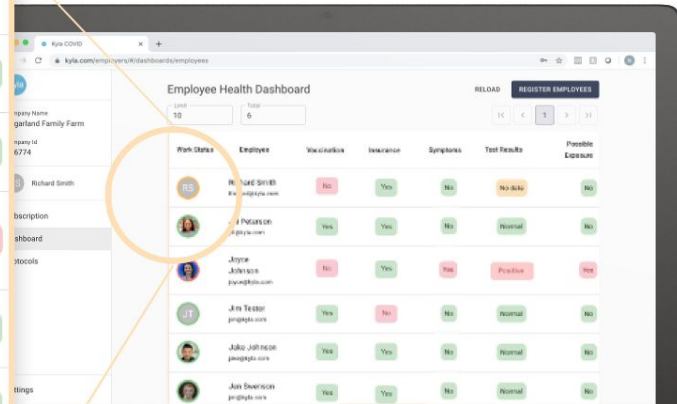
Kyla COVID
kyla.com/employers/#/dashboards/employees

yla
mpany Name
garland Family Farm
mpany Id
6774
RS Richard Smith
bscription
shboard
otocols
ttings

Employee Health Dashboard
RELOAD
REGISTER EMPLOYEES
Limit
10
Total
6
1

| Work Status | Employee | Vaccination | Insurance | Symptoms | Test Results | Possible Exposure |
|---|---|---|---|---|---|---|
| RS | Richard Smith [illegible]@kyla.com | No | Yes | No | No data | No |
| | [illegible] Petersen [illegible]@kyla.com | Yes | Yes | No | Normal | No |
| | Joyce Johnson joyce@kyla.com | No | Yes | Yes | Positive | Yes |
| JT | Jim Tester jim@kyla.com | Yes | No | No | Normal | No |
| | Jake Johnson jake@kyla.com | Yes | Yes | No | Normal | No |
| | Jon Swenson jon@kyla.com | Yes | Yes | No | Normal | No |